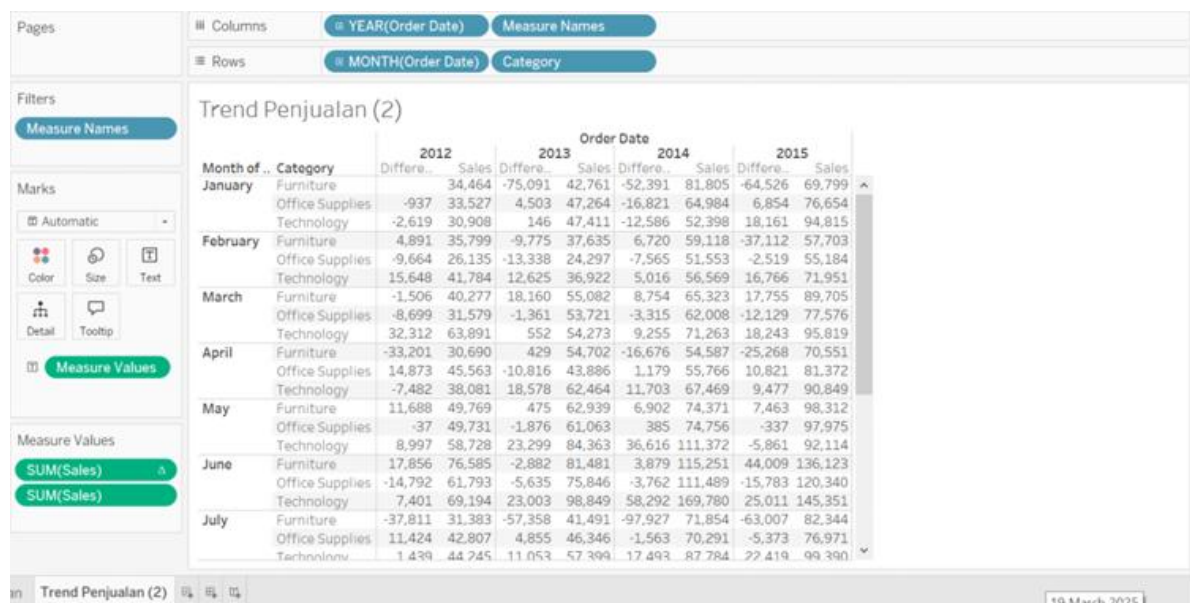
Pages

Columns YEAR(Order Date) Measure Names

Rows MONTH(Order Date) Category

Filters

Measure Names

Marks

Automatic

Color Size Text

Detail Tooltip

Measure Values

Measure Values

SUM(Sales)

SUM(Sales)

Trend Penjualan (2)

| | | Order Date | | | | | | | |
|---|---|---|---|---|---|---|---|---|---|
| | | 2012 | | 2013 | | 2014 | | 2015 | |
| Month of .. | Category | Differe.. | Sales | Differe.. | Sales | Differe.. | Sales | Differe.. | Sales |
| January | Furniture | | 34,464 | -75,091 | 42,761 | -52,391 | 81,805 | -64,526 | 69,799 |
| | Office Supplies | -937 | 33,527 | 4,503 | 47,264 | -16,821 | 64,984 | 6,854 | 76,654 |
| | Technology | -2,619 | 30,908 | 146 | 47,411 | -12,586 | 52,398 | 18,161 | 94,815 |
| February | Furniture | 4,891 | 35,799 | -9,775 | 37,635 | 6,720 | 59,118 | -37,112 | 57,703 |
| | Office Supplies | -9,664 | 26,135 | -13,338 | 24,297 | -7,565 | 51,553 | -2,519 | 55,184 |
| | Technology | 15,648 | 41,784 | 12,625 | 36,922 | 5,016 | 56,569 | 16,766 | 71,951 |
| March | Furniture | -1,506 | 40,277 | 18,160 | 55,082 | 8,754 | 65,323 | 17,755 | 89,705 |
| | Office Supplies | -8,699 | 31,579 | -1,361 | 53,721 | -3,315 | 62,008 | -12,129 | 77,576 |
| | Technology | 32,312 | 63,891 | 552 | 54,273 | 9,255 | 71,263 | 18,243 | 95,819 |
| April | Furniture | -33,201 | 30,690 | 429 | 54,702 | -16,676 | 54,587 | -25,268 | 70,551 |
| | Office Supplies | 14,873 | 45,563 | -10,816 | 43,886 | 1,179 | 55,766 | 10,821 | 81,372 |
| | Technology | -7,482 | 38,081 | 18,578 | 62,464 | 11,703 | 67,469 | 9,477 | 90,849 |
| May | Furniture | 11,688 | 49,769 | 475 | 62,939 | 6,902 | 74,371 | 7,463 | 98,312 |
| | Office Supplies | -37 | 49,731 | -1,876 | 61,063 | 385 | 74,756 | -337 | 97,975 |
| | Technology | 8,997 | 58,728 | 23,299 | 84,363 | 36,616 | 111,372 | -5,861 | 92,114 |
| June | Furniture | 17,856 | 76,585 | -2,882 | 81,481 | 3,879 | 115,251 | 44,009 | 136,123 |
| | Office Supplies | -14,792 | 61,793 | -5,635 | 75,846 | -3,762 | 111,489 | -15,783 | 120,340 |
| | Technology | 7,401 | 69,194 | 23,003 | 98,849 | 58,292 | 169,780 | 25,011 | 145,351 |
| July | Furniture | -37,811 | 31,383 | -57,358 | 41,491 | -97,927 | 71,854 | -63,007 | 82,344 |
| | Office Supplies | 11,424 | 42,807 | 4,855 | 46,346 | -1,563 | 70,291 | -5,373 | 76,971 |
| | Technology | 1,439 | 44,245 | 11,053 | 57,399 | 17,493 | 87,784 | 22,419 | 99,390 |

Trend Penjualan (2)

19 March 2025